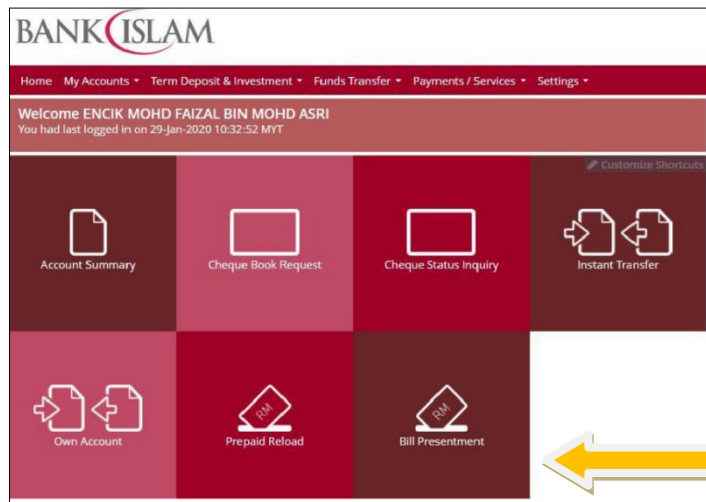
BANK ISLAM

Home My Accounts ▾ Term Deposit & Investment ▾ Funds Transfer ▾ Payments / Services ▾ Settings ▾

Welcome ENCIK MOHD FAIZAL BIN MOHD ASRI
You had last logged in on 29-Jan-2020 10:32:52 MYT

Customize Shortcuts

Account Summary

Cheque Book Request

Cheque Status Inquiry

Instant Transfer

Own Account

RM
Prepaid Reload

RM
Bill Presentment